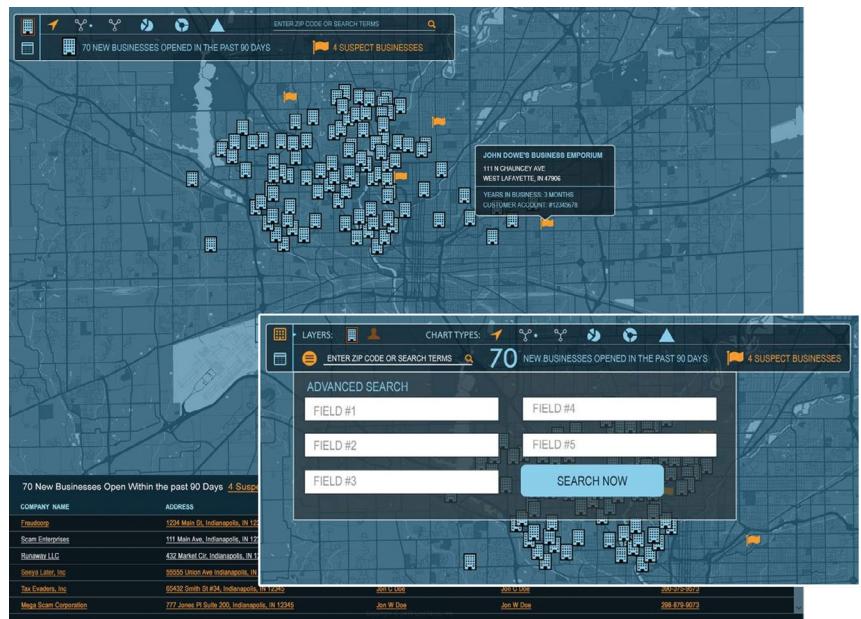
ENTER ZIP CODE OR SEARCH TERMS

70 NEW BUSINESSES OPENED IN THE PAST 90 DAYS

4 SUSPECT BUSINESSES

JOHN DOWE'S BUSINESS EMPORIUM
111 N CHAUNCEY AVE
WEST LAFAYETTE, IN 47906

YEARS IN BUSINESS: 3 MONTHS
CUSTOMER ACCOUNT: #12345678

70 New Businesses Open Within the past 90 Days 4 Suspe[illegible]

| COMPANY NAME | ADDRESS | | | |
|---|---|---|---|---|
| Fraudcorp | 1234 Main St, Indianapolis, IN 123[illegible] | | | |
| Scam Enterprises | 111 Main Ave, Indianapolis, IN 123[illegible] | | | |
| Runaway LLC | 432 Market Cir, Indianapolis, IN 1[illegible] | | | |
| Seeya Later, Inc | 55555 Union Ave Indianapolis, IN 1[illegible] | | | |
| Tax Evaders, Inc | 65432 Smith St #34, Indianapolis, IN 12345 | Jon C Doe | Jon C Doe | 390-375-9073 |
| Mega Scam Corporation | 777 Jones Pl Suite 200, Indianapolis, IN 12345 | Jon W Doe | Jon W Doe | 398-879-9073 |

LAYERS:

CHART TYPES:

ENTER ZIP CODE OR SEARCH TERMS

70 NEW BUSINESSES OPENED IN THE PAST 90 DAYS

4 SUSPECT BUSINESSES

ADVANCED SEARCH

FIELD #1

FIELD #4

FIELD #2

FIELD #5

FIELD #3

SEARCH NOW